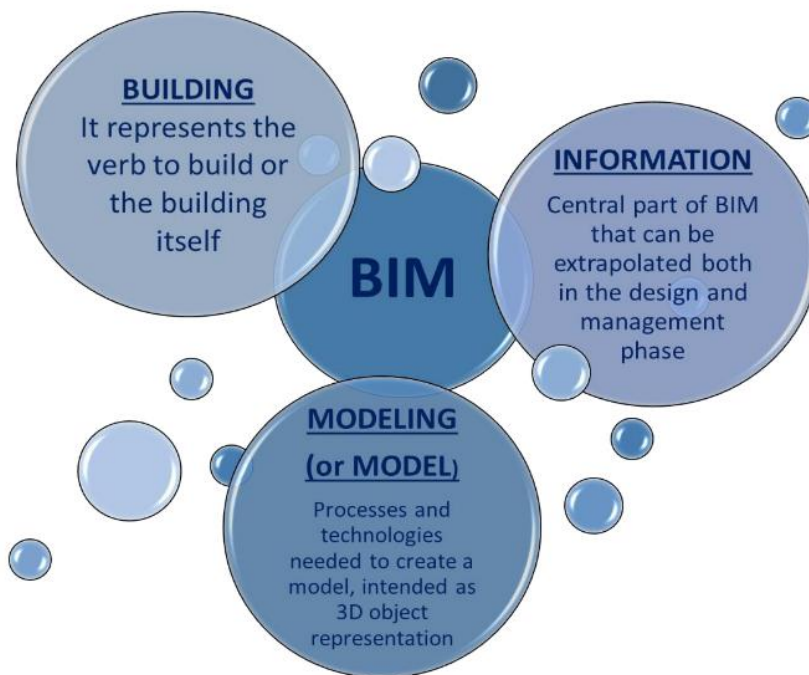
BUILDING
It represents the verb to build or the building itself

BIM

INFORMATION
Central part of BIM that can be extrapolated both in the design and management phase

MODELING
(or MODEL)
Processes and technologies needed to create a model, intended as 3D object representation